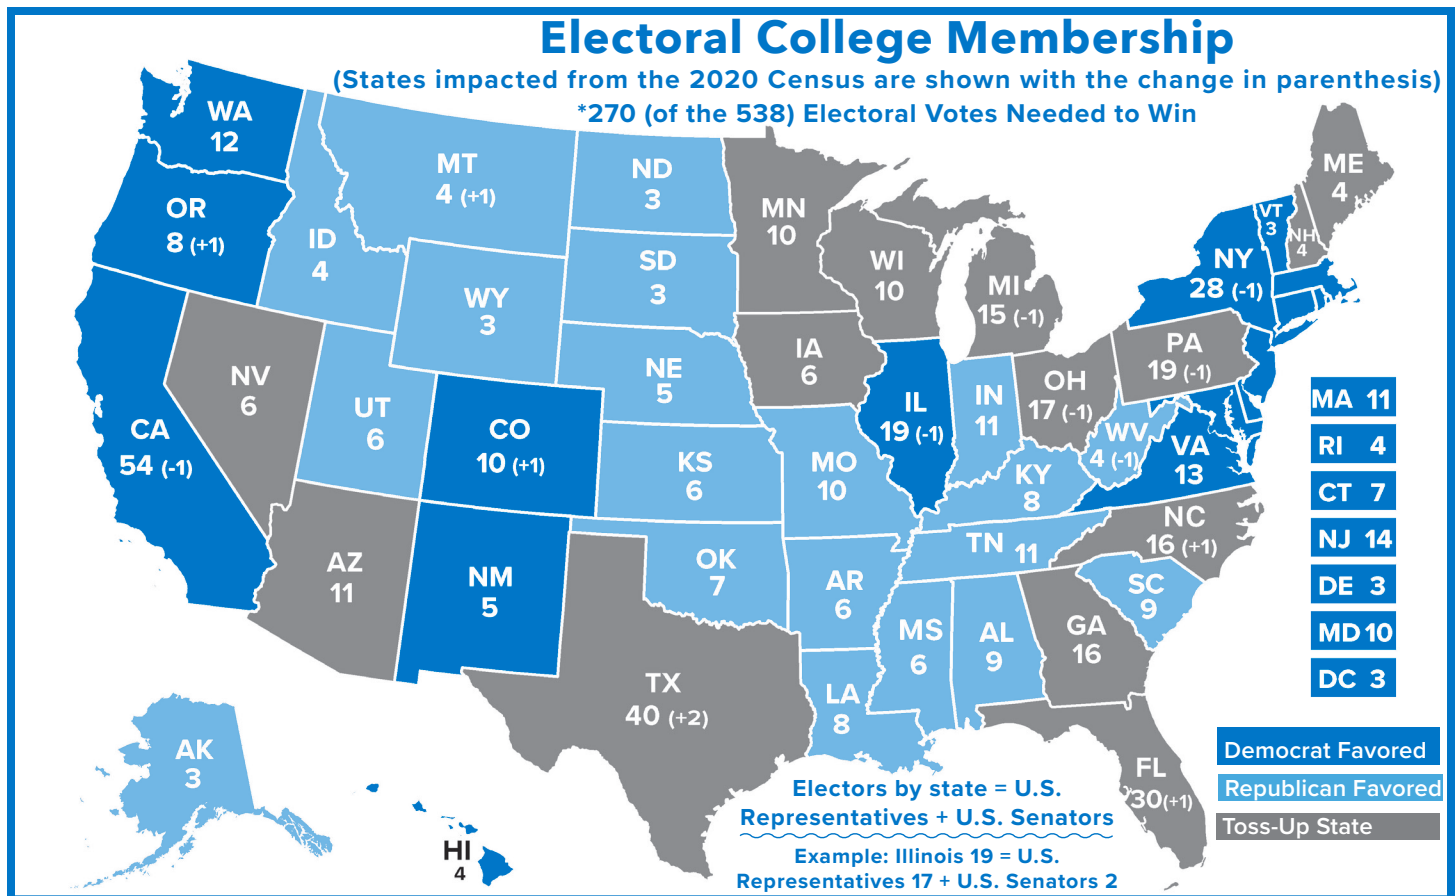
Electoral College Membership
(States impacted from the 2020 Census are shown with the change in parenthesis)
*270 (of the 538) Electoral Votes Needed to Win

WA 12
OR 8 (+1)
CA 54 (-1)
NV 6
ID 4
MT 4 (+1)
WY 3
UT 6
AZ 11
CO 10 (+1)
NM 5
ND 3
SD 3
NE 5
KS 6
OK 7
TX 40 (+2)
MN 10
IA 6
MO 10
AR 6
LA 8
WI 10
IL 19 (-1)
MS 6
MI 15 (-1)
IN 11
KY 8
TN 11
AL 9
OH 17 (-1)
WV 4 (-1)
GA 16
FL 30(+1)
SC 9
NC 16 (+1)
VA 13
PA 19 (-1)
NY 28 (-1)
VT 3
NH 4
ME 4
AK 3
HI 4

| MA | 11 |
|---|---|
| RI | 4 |
| CT | 7 |
| NJ | 14 |
| DE | 3 |
| MD | 10 |
| DC | 3 |

Democrat Favored
Republican Favored
Toss-Up State

Electors by state = U.S. Representatives + U.S. Senators

Example: Illinois 19 = U.S. Representatives 17 + U.S. Senators 2